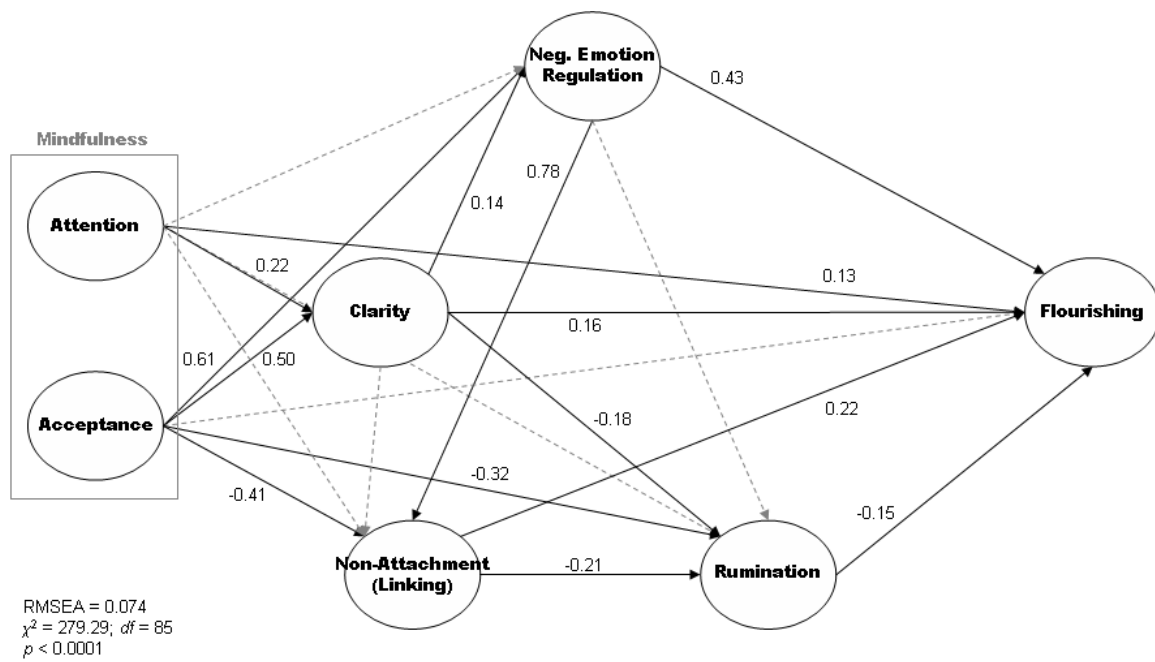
Mindfulness

Attention

Acceptance

Neg. Emotion Regulation

0.43

0.78

0.14

0.22

Clarity

0.13

0.16

Flourishing

0.61

0.50

-0.18

0.22

-0.32

-0.41

Non-Attachment (Linking)

-0.21

Rumination

-0.15

RMSEA = 0.074
$\chi^2$ = 279.29; $df$ = 85
$p$ < 0.0001